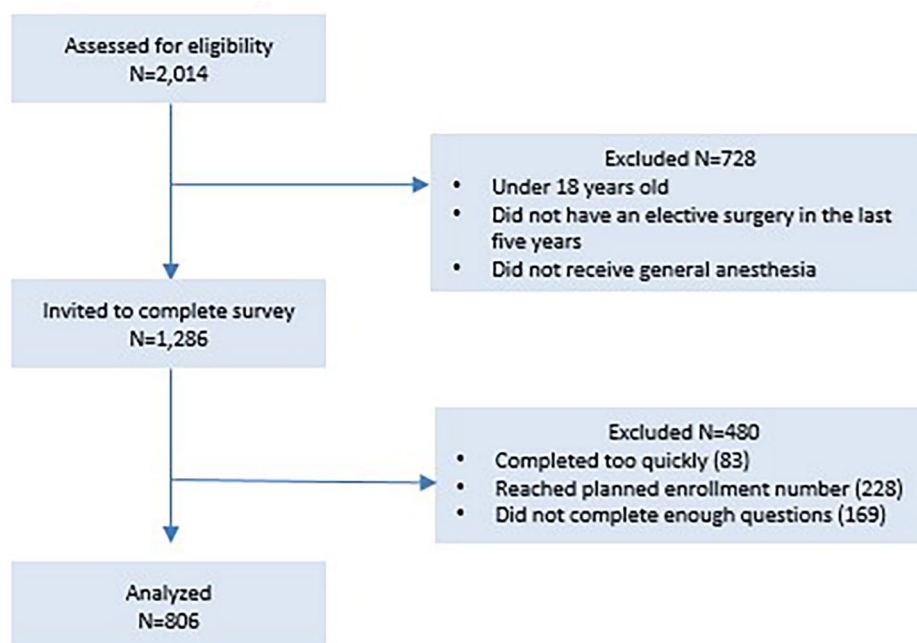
Assessed for eligibility
N=2,014

Excluded N=728
- Under 18 years old
- Did not have an elective surgery in the last five years
- Did not receive general anesthesia

Invited to complete survey
N=1,286

Excluded N=480
- Completed too quickly (83)
- Reached planned enrollment number (228)
- Did not complete enough questions (169)

Analyzed
N=806